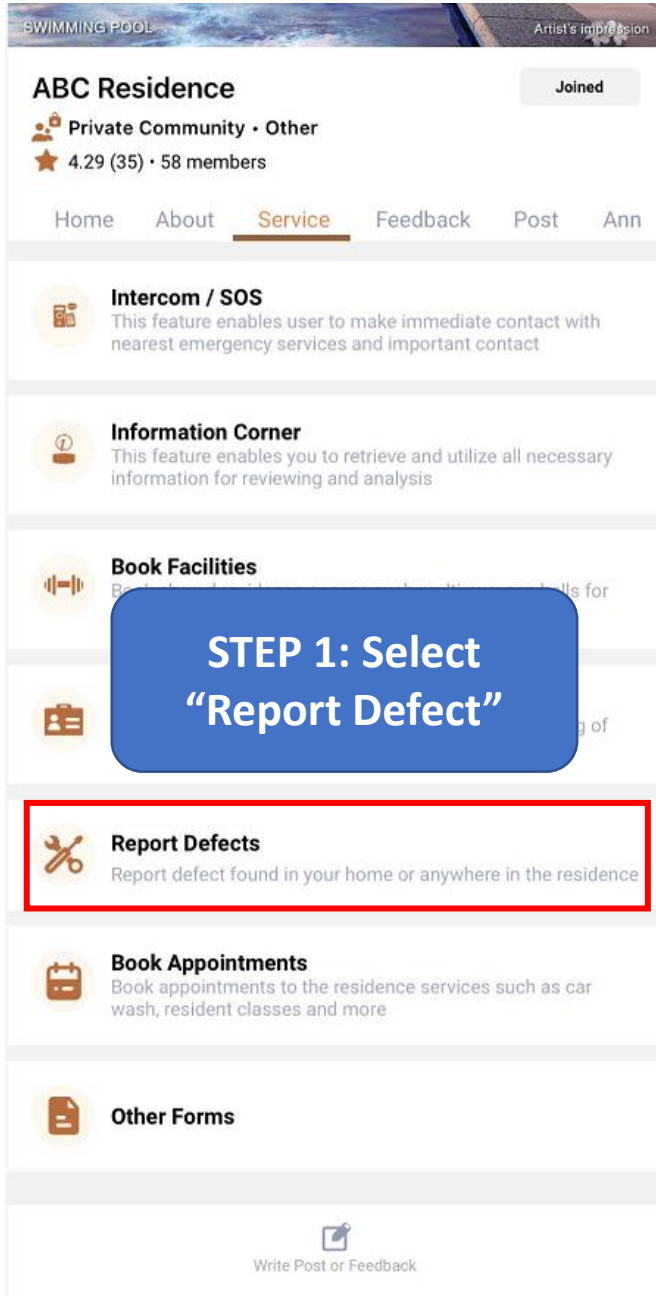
SWIMMING POOL

Artist's impression

ABC Residence

Joined

Private Community • Other

4.29 (35) • 58 members

Home About Service Feedback Post Ann

Intercom / SOS
This feature enables user to make immediate contact with nearest emergency services and important contact

Information Corner
This feature enables you to retrieve and utilize all necessary information for reviewing and analysis

Book Facilities
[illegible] for

STEP 1: Select "Report Defect"

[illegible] of

Report Defects
Report defect found in your home or anywhere in the residence

Book Appointments
Book appointments to the residence services such as car wash, resident classes and more

Other Forms

Write Post or Feedback